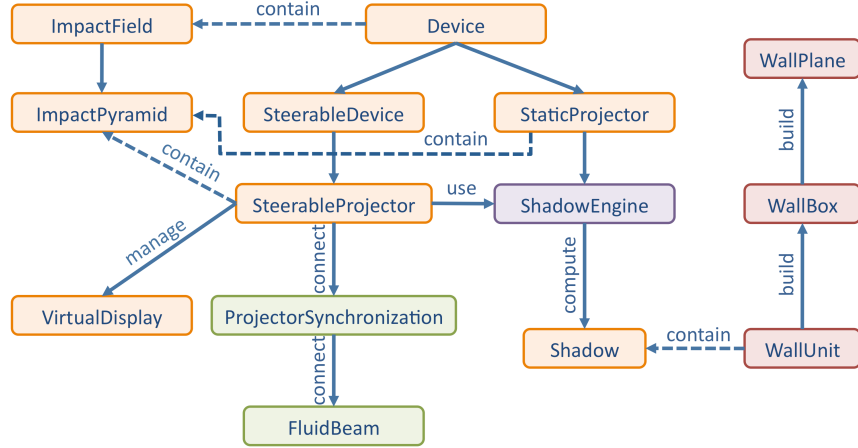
ImpactField
contain
Device
WallPlane
ImpactPyramid
SteerableDevice
StaticProjector
contain
build
contain
SteerableProjector
use
ShadowEngine
WallBox
manage
connect
compute
build
VirtualDisplay
ProjectorSynchronization
Shadow
contain
WallUnit
connect
FluidBeam